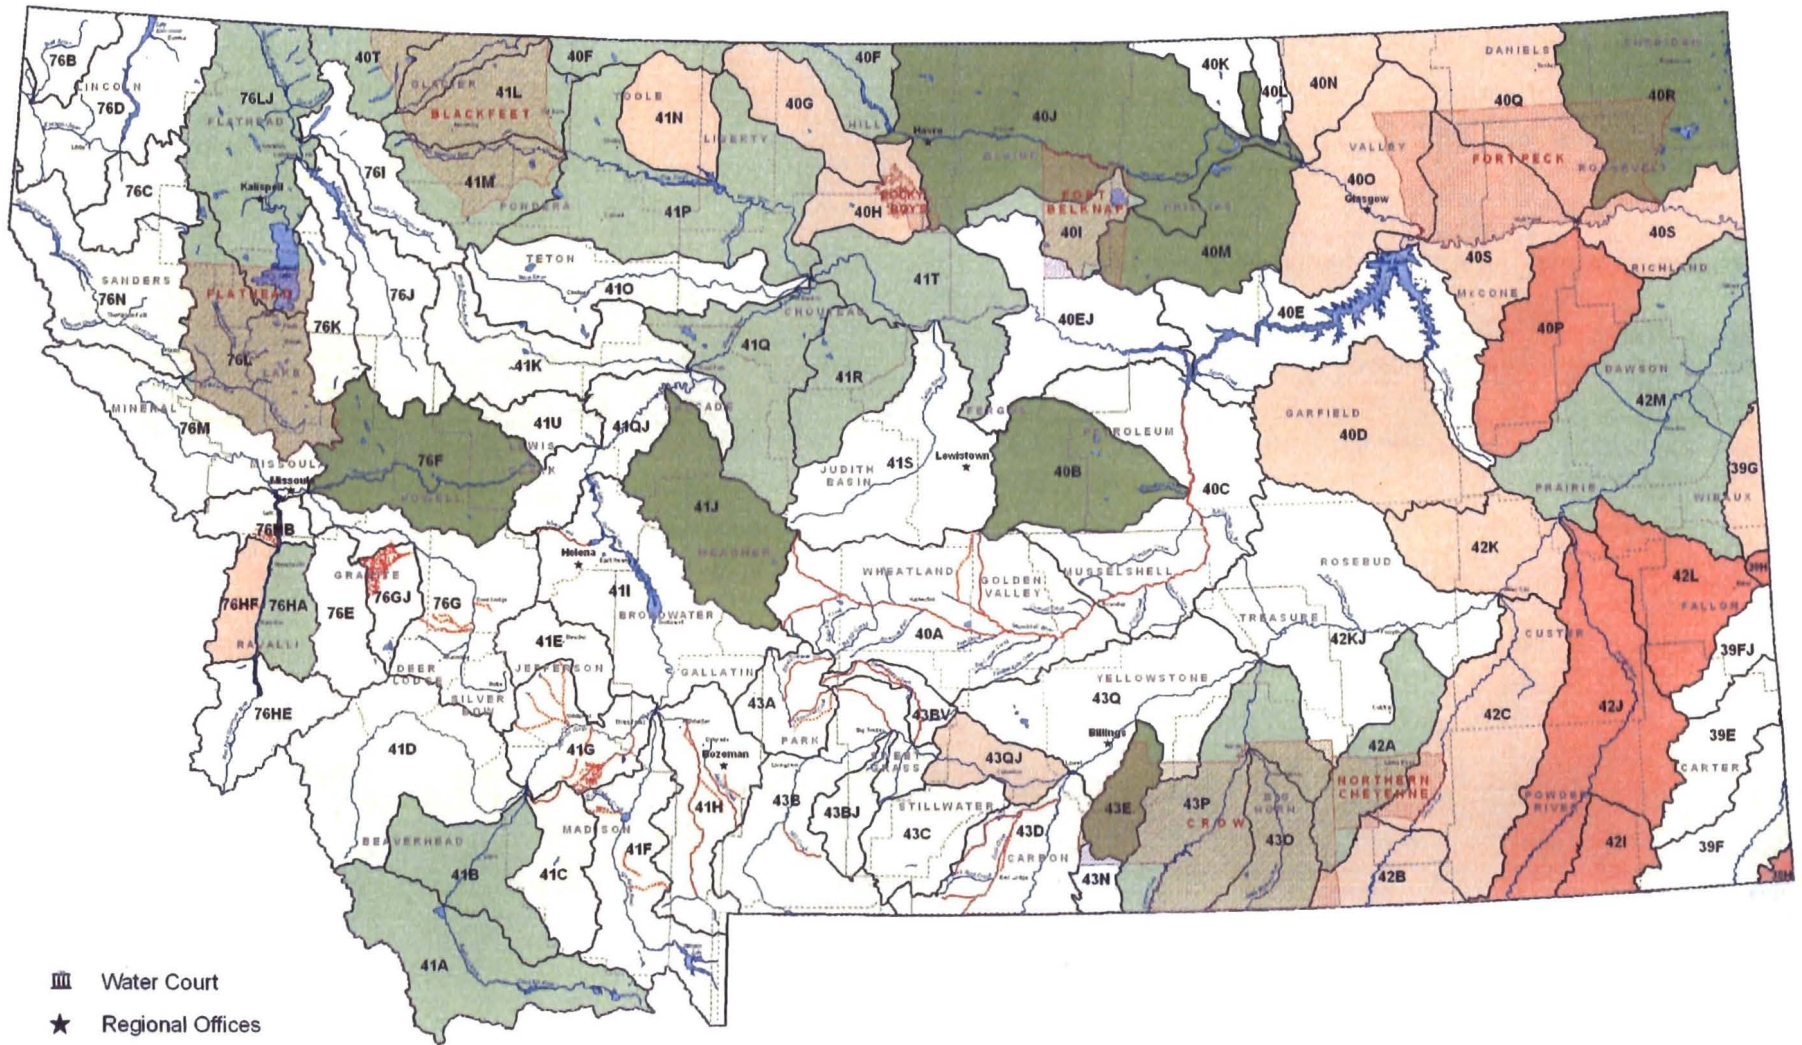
76B
LINCOLN
76D
76LJ
FLATHEAD
40T
GLACIER
41L
BLACKFEET
40F
TOOLE
41N
LIBERTY
40G
40F
HILL
Havre
40J
40K
40L
40N
DANIELS
SHERIDAN
40Q
40R
76C
Kalispell
76I
41M
PONDERA
41P
ROCKY BOYS
40H
BLAINE
FORT BELKNAP
40I
PHILLIPS
VALLEY
40O
Glasgow
FORT PECK
ROOSEVELT
40S
40M
40S
McCONE
RICHLAND
SANDERS
76N
FLATHEAD
76J
TETON
41O
41T
CHOUTEAU
40EJ
40E
40P
76K
76L
LAKE
41Q
41K
41R
DAWSON
42M
MINERAL
76M
41U
41QJ
LEWIS
CASCADE
FERGUS
PETROLEUM
GARFIELD
40D
76F
POWELL
MISSOULA
Missoula
JUDITH BASIN
41S
Lewistown
40B
39G
WIBAUX
PRAIRIE
40C
41J
MEAGHER
76MB
Helena
GRANITE
76GJ
76G
41I
WHEATLAND
GOLDEN VALLEY
MUSSELSHELL
ROSEBUD
42K
42L
FALLON
76HF
76HA
76E
BROADWATER
TREASURE
42KJ
RAVALLI
41E
JEFFERSON
40A
CUSTER
39FJ
DEER LODGE
SILVER BOW
GALLATIN
43A
YELLOWSTONE
43Q
76HE
43BV
PARK
Billings
42C
42J
39E
CARTER
41D
41G
Bozeman
SWEET GRASS
43QJ
42A
NORTHERN CHEYENNE
41H
43B
43BJ
STILLWATER
43E
43P
CROW
BIG HORN
POWDER RIVER
BEAVERHEAD
MADISON
43C
43D
43O
42I
41F
CARBON
39F
41B
41C
43N
42B
41A
Water Court
Regional Offices